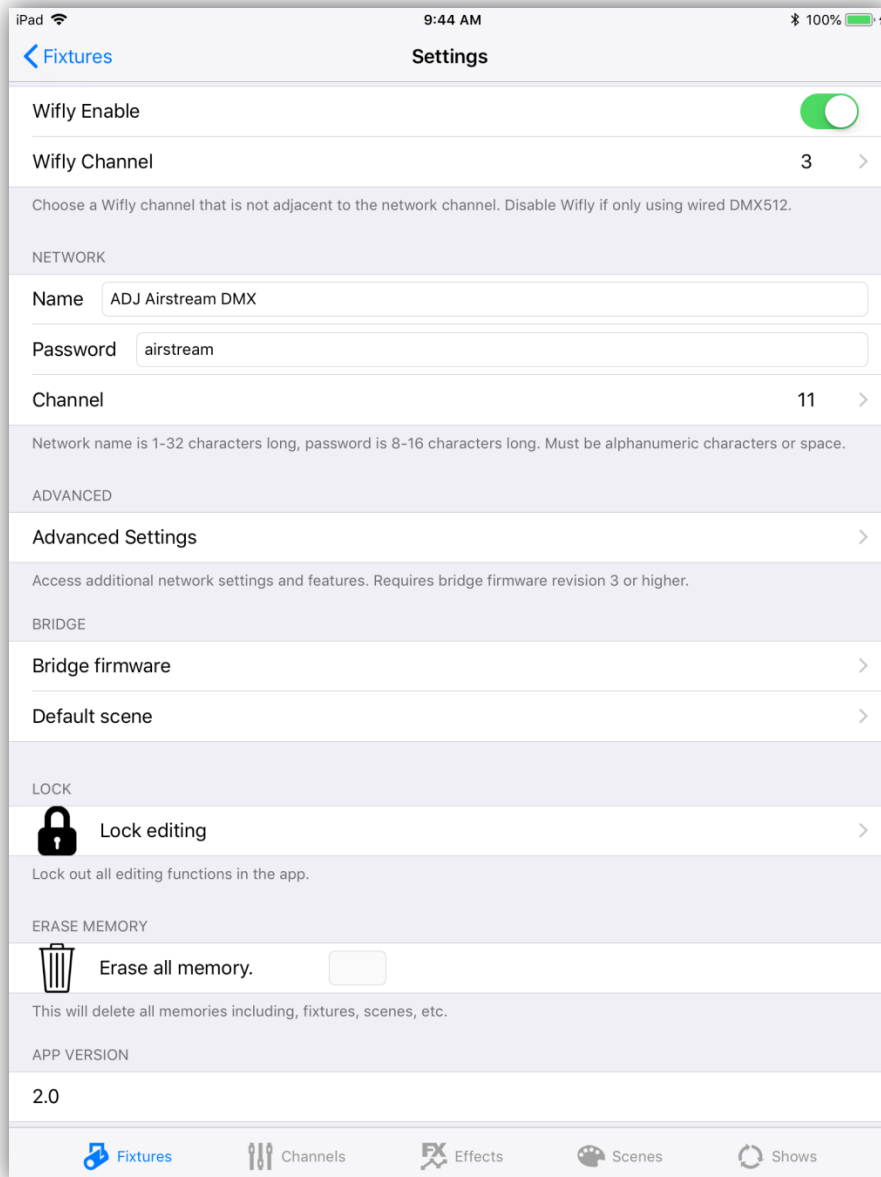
iPad 9:44 AM 100%

Fixtures Settings

Wifly Enable

Wifly Channel 3

Choose a Wifly channel that is not adjacent to the network channel. Disable Wifly if only using wired DMX512.

NETWORK

Name ADJ Airstream DMX

Password airstream

Channel 11

Network name is 1-32 characters long, password is 8-16 characters long. Must be alphanumeric characters or space.

ADVANCED

Advanced Settings

Access additional network settings and features. Requires bridge firmware revision 3 or higher.

BRIDGE

Bridge firmware

Default scene

LOCK

Lock editing

Lock out all editing functions in the app.

ERASE MEMORY

Erase all memory.

This will delete all memories including, fixtures, scenes, etc.

APP VERSION

2.0

Fixtures Channels FX Effects Scenes Shows